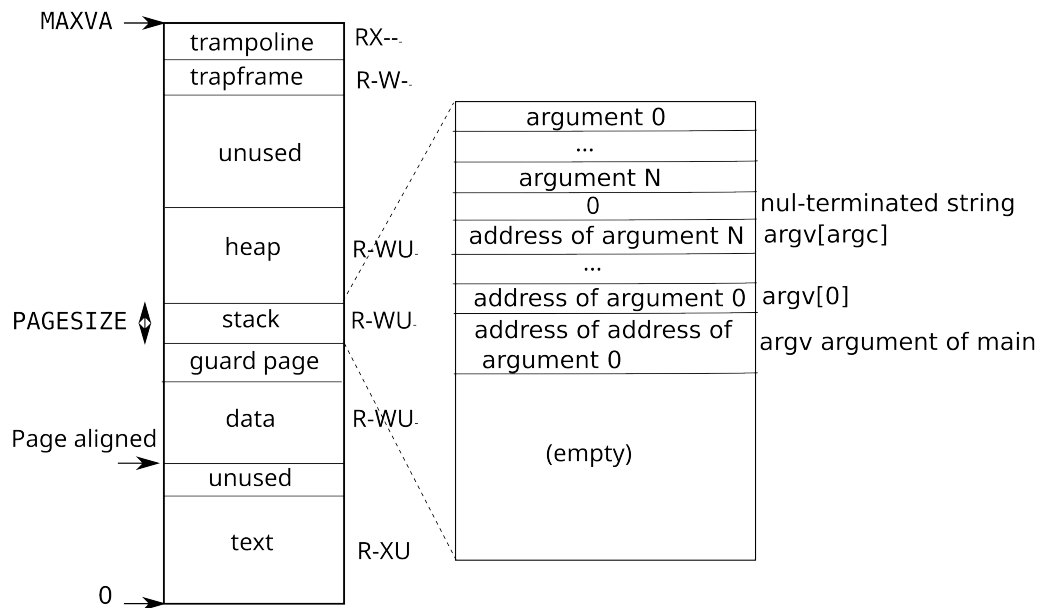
MAXVA
trampoline RX--
trapframe R-W-
unused
heap R-WU
PAGESIZE
stack R-WU
guard page
data R-WU
Page aligned
unused
text R-XU
0

argument 0
...
argument N
0 nul-terminated string
address of argument N argv[argc]
...
address of argument 0 argv[0]
address of address of argument 0 argv argument of main
(empty)